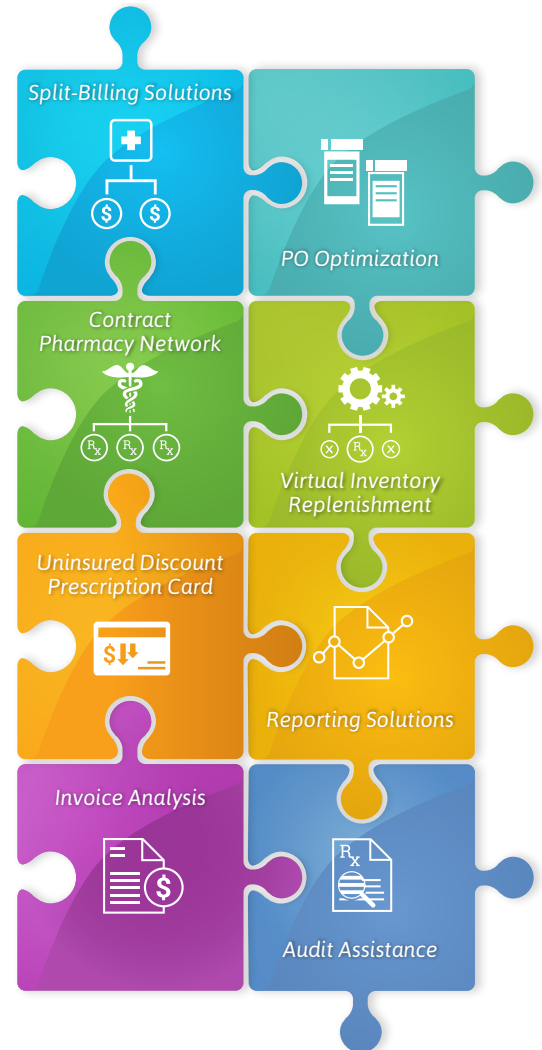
Split-Billing Solutions

$ $

PO Optimization

Contract Pharmacy Network

$R_x$ $R_x$ $R_x$

Virtual Inventory Replenishment

$R_x$

Uninsured Discount Prescription Card

$

Reporting Solutions

Invoice Analysis

$

$R_x$

Audit Assistance